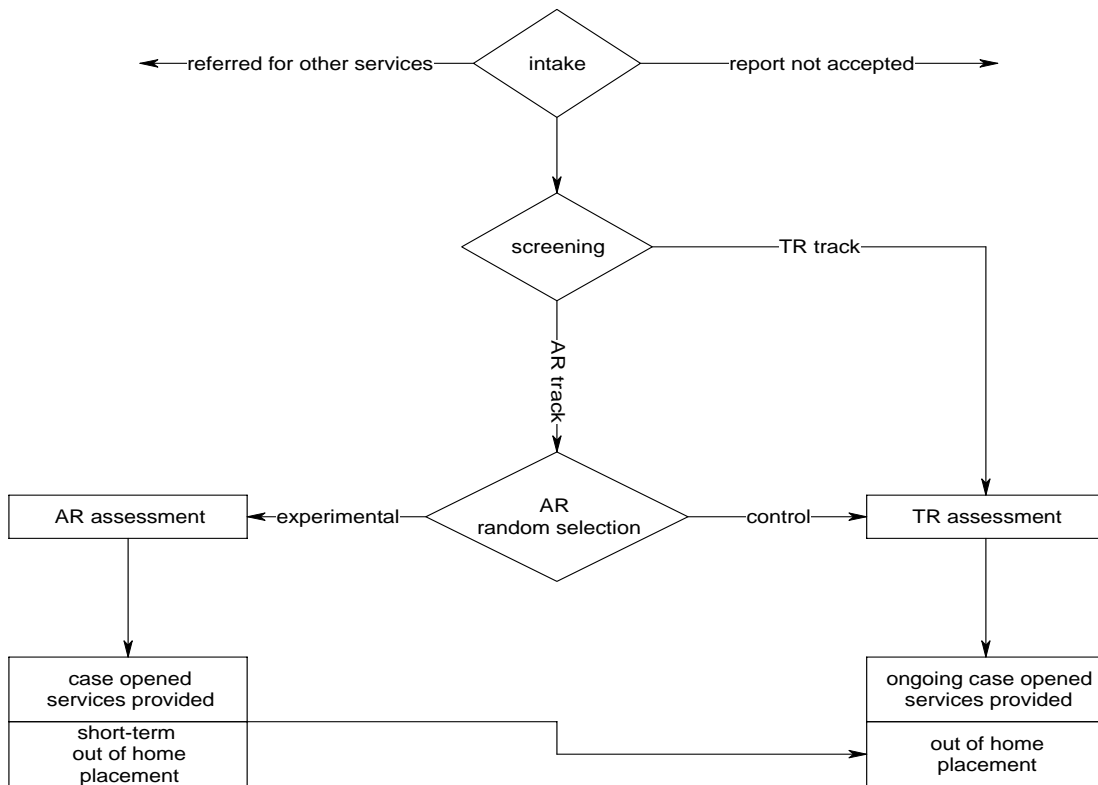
referred for other services

intake

report not accepted

screening

TR track

AR track

AR assessment

experimental

AR random selection

control

TR assessment

case opened services provided

short-term out of home placement

ongoing case opened services provided

out of home placement